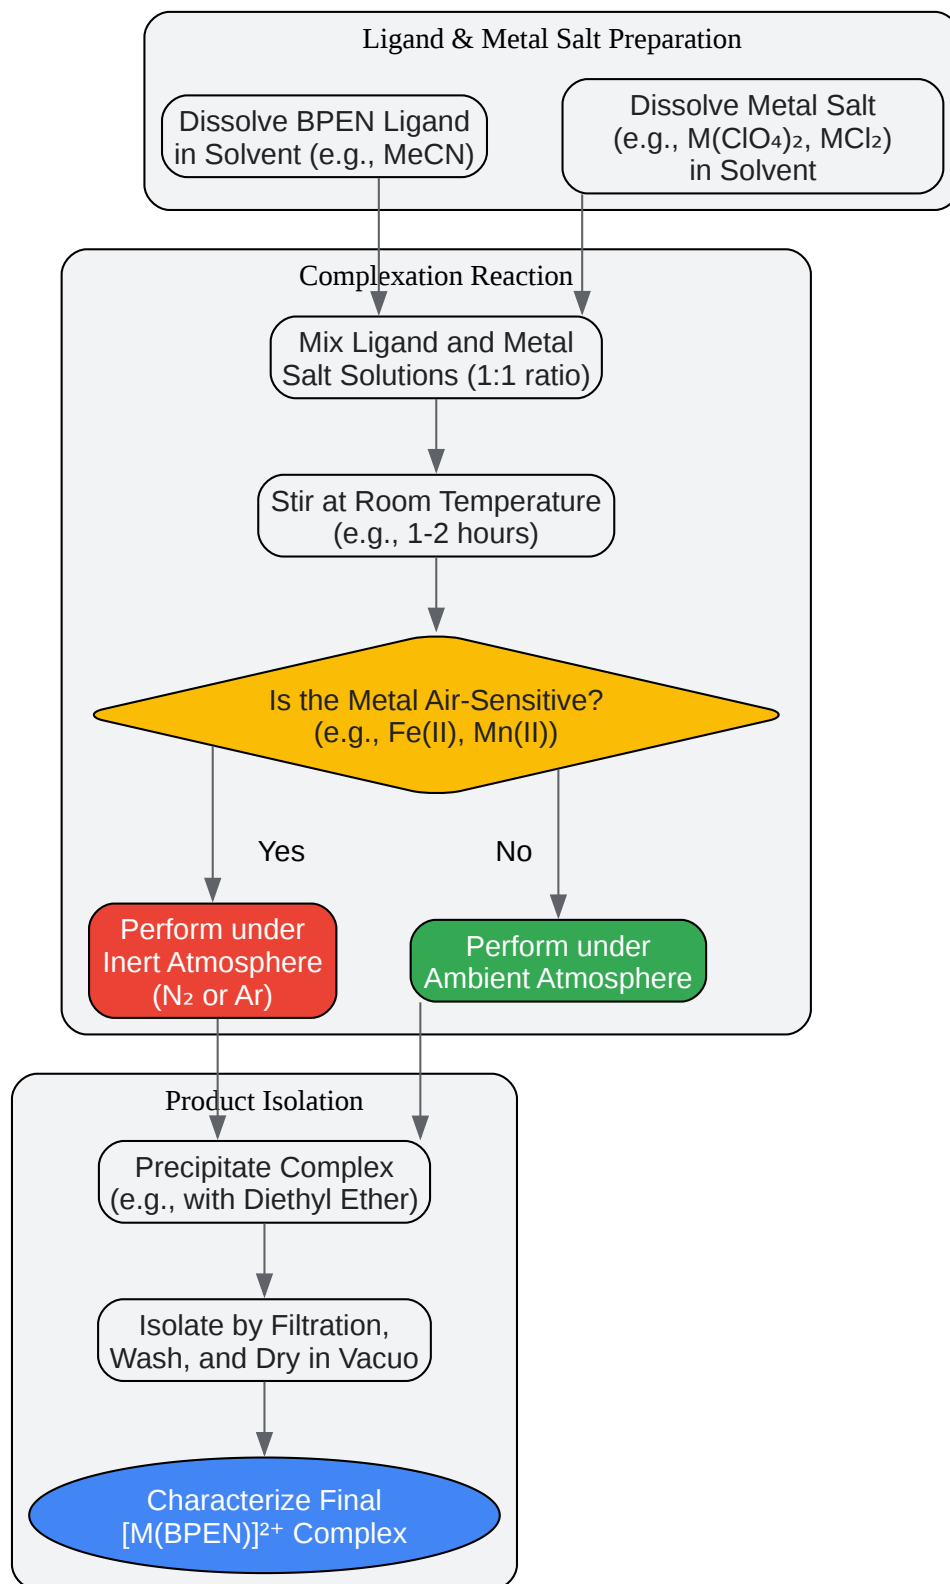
Ligand & Metal Salt Preparation

Dissolve BPEN Ligand in Solvent (e.g., MeCN)

Dissolve Metal Salt (e.g., $M(ClO_4)_2$, $MCl_2$) in Solvent

Complexation Reaction

Mix Ligand and Metal Salt Solutions (1:1 ratio)

Stir at Room Temperature (e.g., 1-2 hours)

Is the Metal Air-Sensitive? (e.g., Fe(II), Mn(II))

Yes

No

Perform under Inert Atmosphere ($N_2$ or Ar)

Perform under Ambient Atmosphere

Product Isolation

Precipitate Complex (e.g., with Diethyl Ether)

Isolate by Filtration, Wash, and Dry in Vacuo

Characterize Final $[M(BPEN)]^{2+}$ Complex